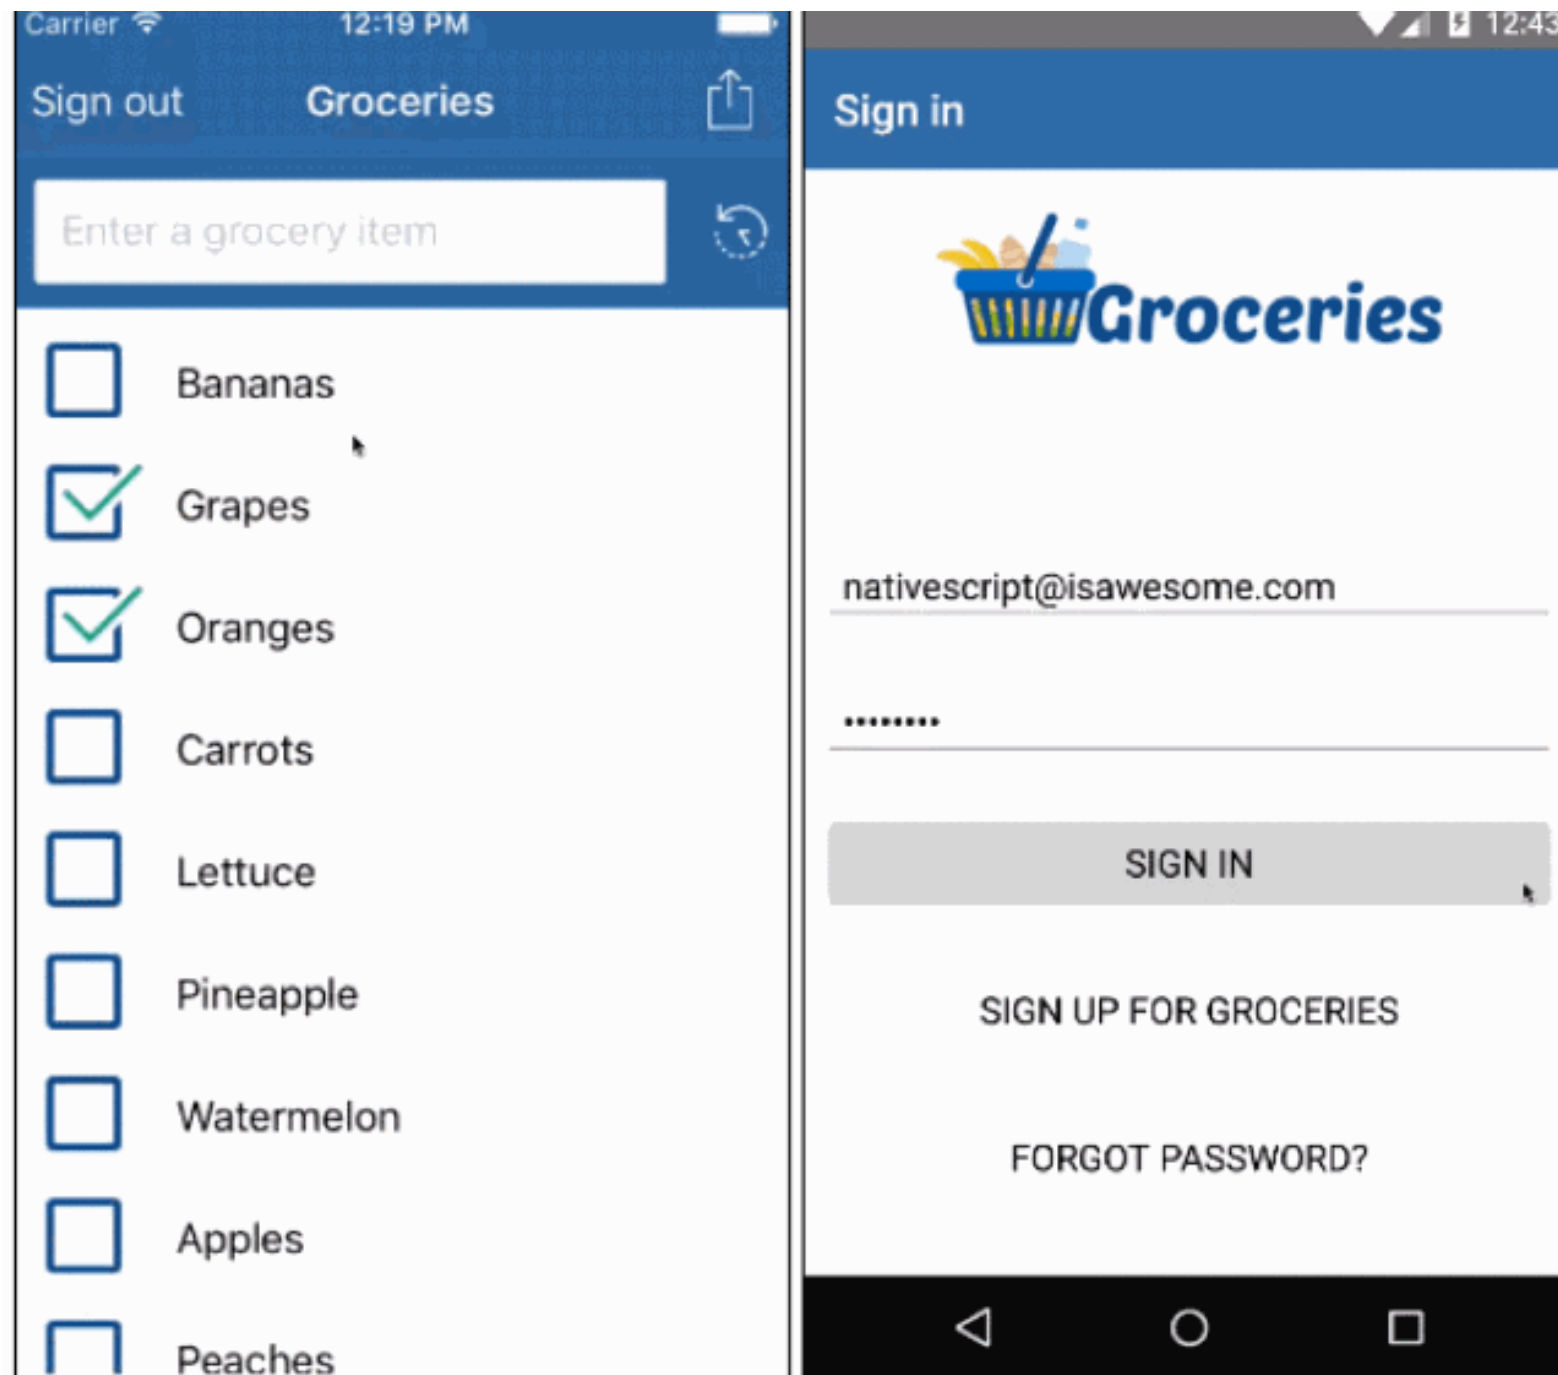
Carrier 12:19 PM

Sign out Groceries

Enter a grocery item

Bananas

Grapes

Oranges

Carrots

Lettuce

Pineapple

Watermelon

Apples

Peaches

12:43

Sign in

Groceries

nativescript@isawesome.com

•••••••••

SIGN IN

SIGN UP FOR GROCERIES

FORGOT PASSWORD?